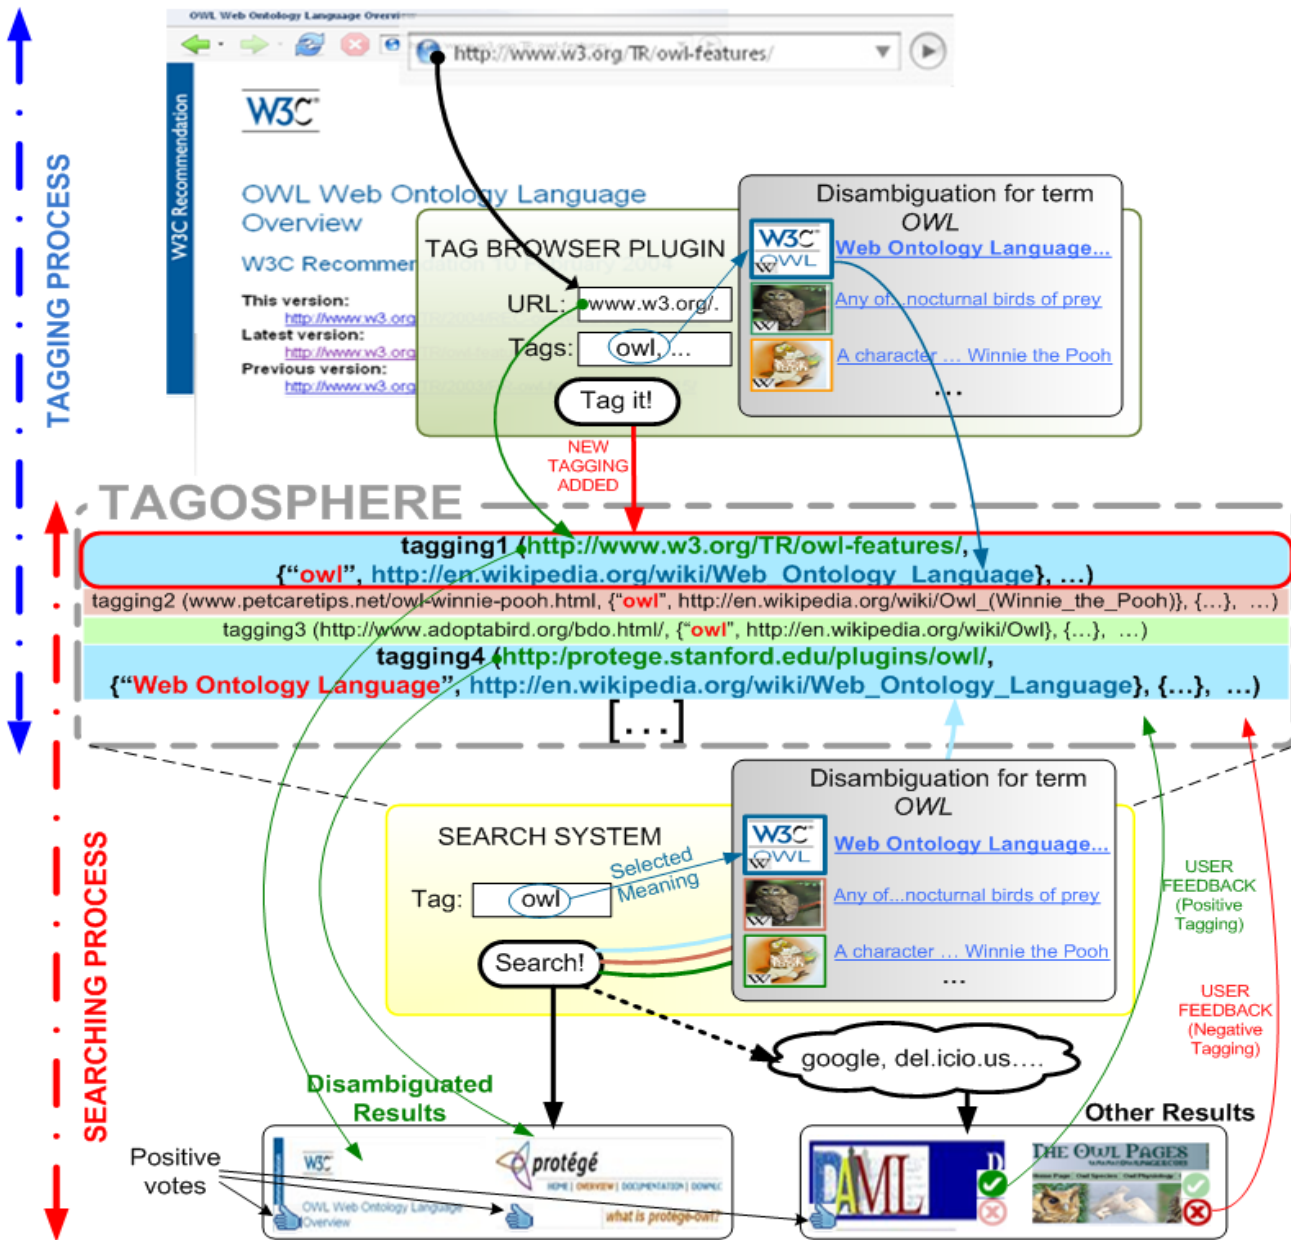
OWL Web Ontology Language Overvi

http://www.w3.org/TR/owl-features/

W3C Recommendation

W3C

OWL Web Ontology Language Overview

W3C Recommen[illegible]

This version:
http://www.w3.org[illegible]
Latest version:
http://www.w3.org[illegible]
Previous version:
http://www.w3.org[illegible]

TAGGING PROCESS

TAG BROWSER PLUGIN

URL: www.w3.org/.

Tags: owl, ...

Tag it!

Disambiguation for term OWL

W3C OWL Web Ontology Language...

Any of...nocturnal birds of prey

A character ... Winnie the Pooh

...

NEW TAGGING ADDED

TAGOSPHERE

tagging1 (http://www.w3.org/TR/owl-features/, {"owl", http://en.wikipedia.org/wiki/Web_Ontology_Language}, ...)

tagging2 (www.petcaretips.net/owl-winnie-pooh.html, {"owl", http://en.wikipedia.org/wiki/Owl_(Winnie_the_Pooh)}, {...}, ...)

tagging3 (http://www.adoptabird.org/bdo.html/, {"owl", http://en.wikipedia.org/wiki/Owl}, {...}, ...)

tagging4 (http://protege.stanford.edu/plugins/owl/, {"Web Ontology Language", http://en.wikipedia.org/wiki/Web_Ontology_Language}, {...}, ...)

[...]

SEARCHING PROCESS

SEARCH SYSTEM

Tag: owl

Selected Meaning

Search!

Disambiguation for term OWL

W3C OWL Web Ontology Language...

Any of...nocturnal birds of prey

A character ... Winnie the Pooh

...

USER FEEDBACK (Positive Tagging)

USER FEEDBACK (Negative Tagging)

google, del.icio.us....

Disambiguated Results

Other Results

Positive votes

W3C

OWL Web Ontology Language Overview

protégé

HOME | OVERVIEW | DOCUMENTATION | DOWNL

what is protege-owl?

DAML

THE OWL PAGES